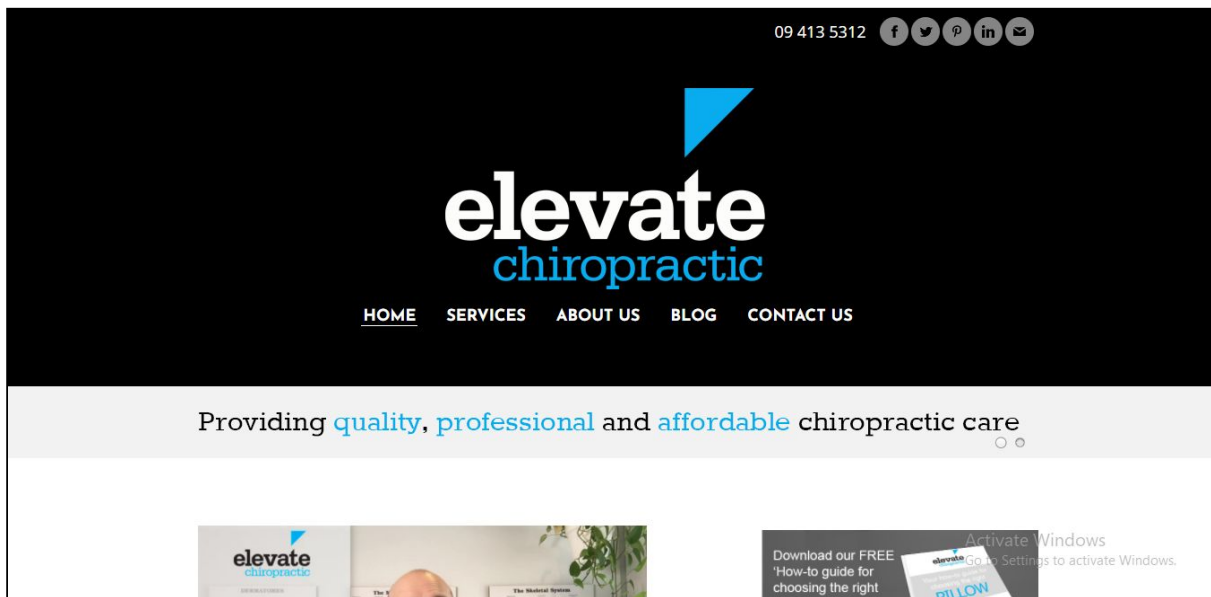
09 413 5312

elevate
chiropractic

HOME SERVICES ABOUT US BLOG CONTACT US

Providing quality, professional and affordable chiropractic care

elevate
chiropractic

The Skeletal System

Download our FREE 'How-to guide for choosing the right

elevate

PILLOW

Activate Windows
Go to Settings to activate Windows.